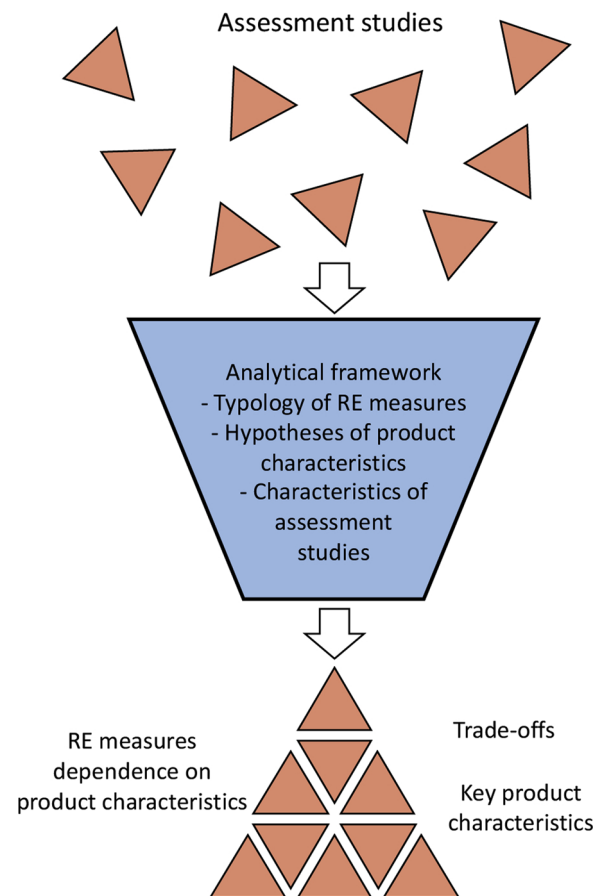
Assessment studies

Analytical framework
- Typology of RE measures
- Hypotheses of product characteristics
- Characteristics of assessment studies

RE measures dependence on product characteristics

Trade-offs

Key product characteristics